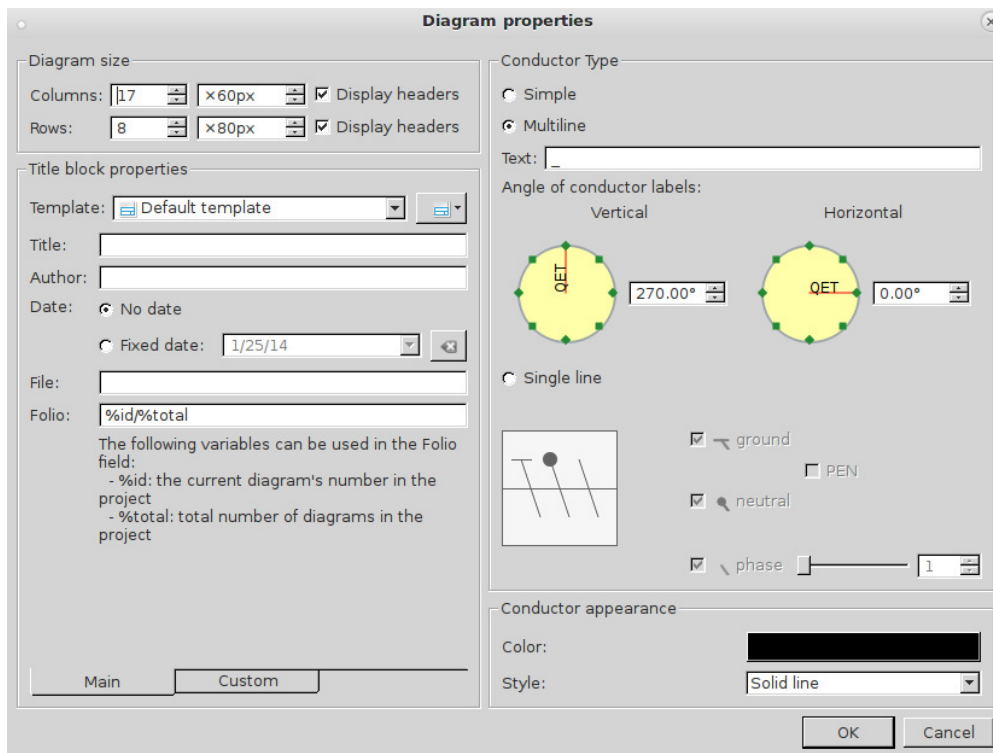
Diagram properties

Diagram size

Columns: 17 ×60px Display headers

Rows: 8 ×80px Display headers

Title block properties

Template: Default template

Title:

Author:

Date: No date

Fixed date: 1/25/14

File:

Folio: %id/%total

The following variables can be used in the Folio field:
- %id: the current diagram's number in the project
- %total: total number of diagrams in the project

Main Custom

Conductor Type

Simple

Multiline

Text: _

Angle of conductor labels:

Vertical

QET

270.00°

Horizontal

QET

0.00°

Single line

ground

PEN

neutral

phase 1

Conductor appearance

Color:

Style: Solid line

OK Cancel